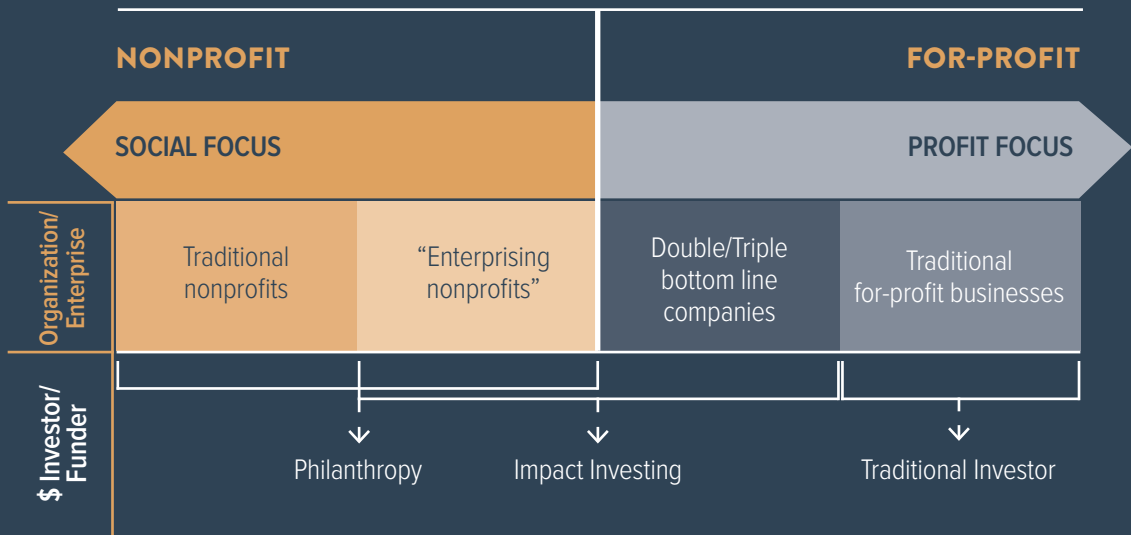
NONPROFIT

FOR-PROFIT

SOCIAL FOCUS

PROFIT FOCUS

Organization/ Enterprise

Traditional nonprofits

“Enterprising nonprofits”

Double/Triple bottom line companies

Traditional for-profit businesses

$ Investor/ Funder

Philanthropy

Impact Investing

Traditional Investor